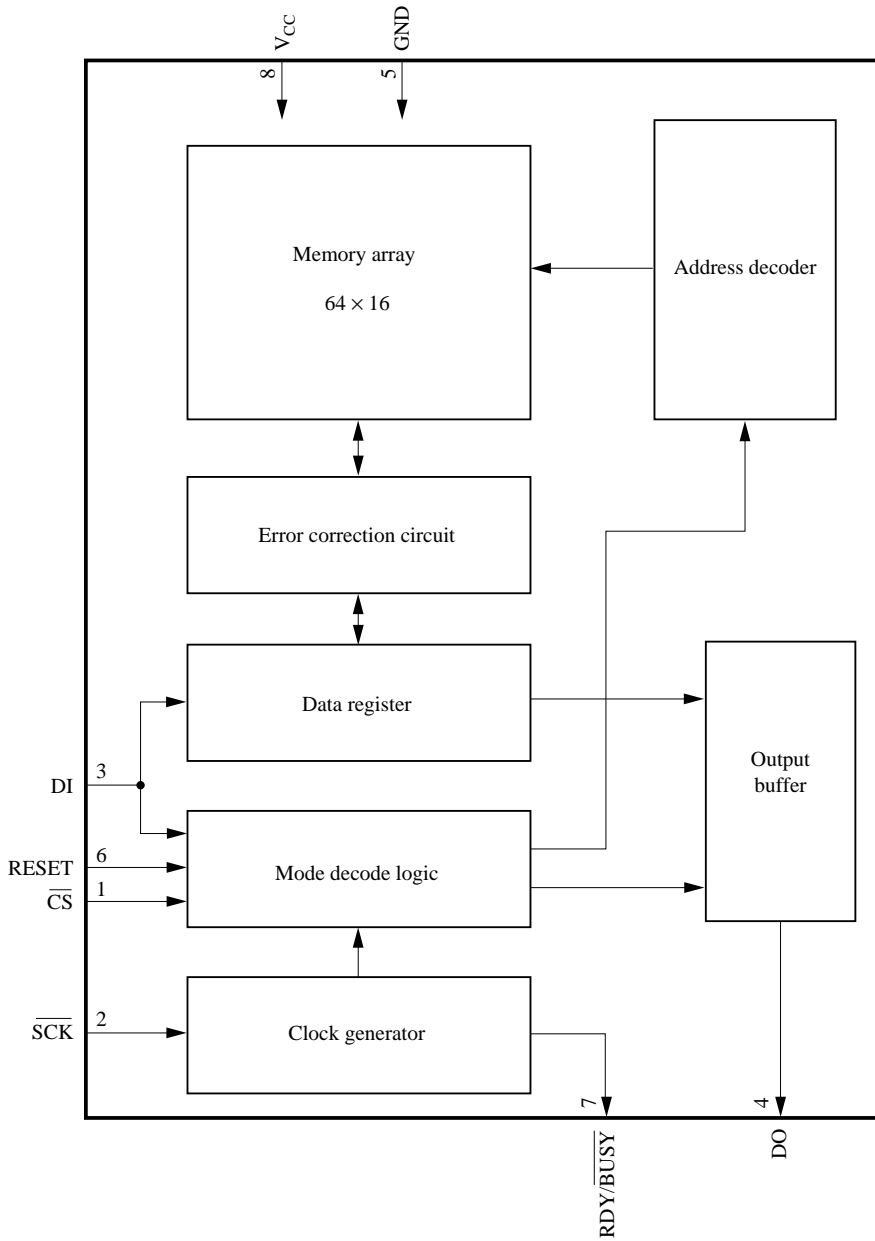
$V_{CC}$
8
GND
5

Memory array
$64 \times 16$

Address decoder

Error correction circuit

Data register

Output buffer

DI
3

Mode decode logic

RESET
6
$\overline{CS}$
1

$\overline{SCK}$
2

Clock generator

7
$RDY/\overline{BUSY}$

4
DO